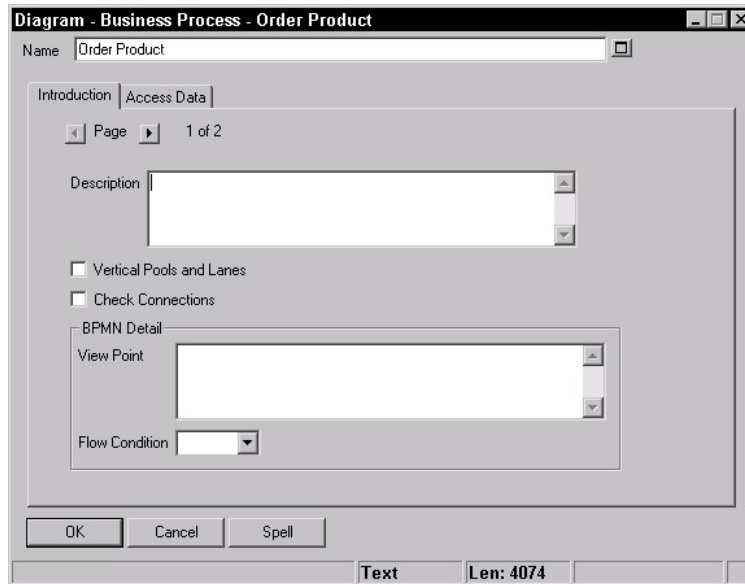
Diagram - Business Process - Order Product

Name Order Product

Introduction | Access Data

Page 1 of 2

Description

Vertical Pools and Lanes

Check Connections

BPMN Detail

View Point

Flow Condition

OK Cancel Spell

Text Len: 4074